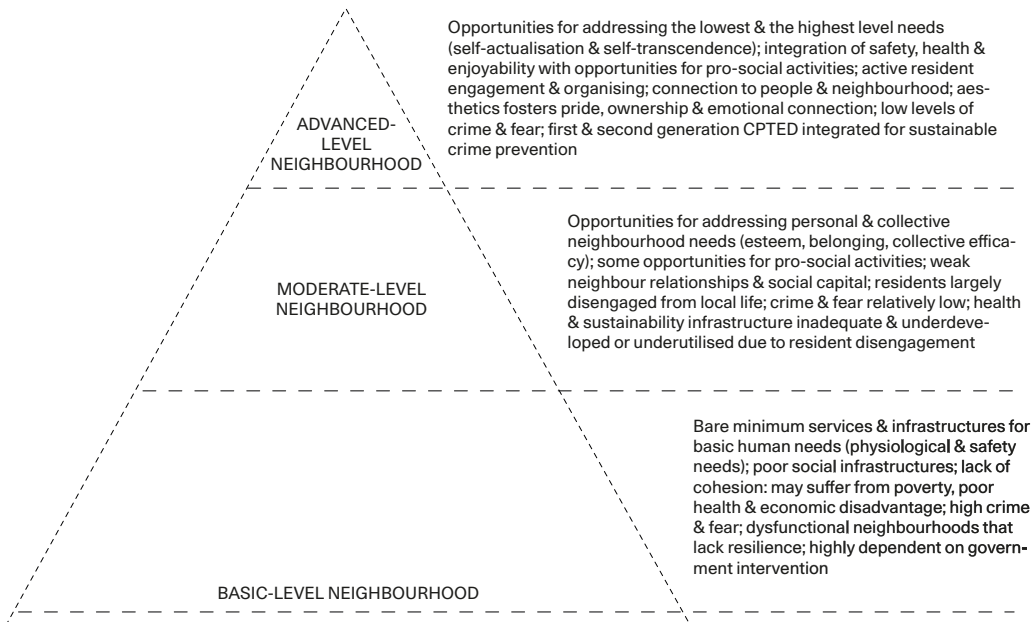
ADVANCED-LEVEL NEIGHBOURHOOD

Opportunities for addressing the lowest & the highest level needs (self-actualisation & self-transcendence); integration of safety, health & enjoyability with opportunities for pro-social activities; active resident engagement & organising; connection to people & neighbourhood; aesthetics fosters pride, ownership & emotional connection; low levels of crime & fear; first & second generation CPTED integrated for sustainable crime prevention

MODERATE-LEVEL NEIGHBOURHOOD

Opportunities for addressing personal & collective neighbourhood needs (esteem, belonging, collective efficacy); some opportunities for pro-social activities; weak neighbour relationships & social capital; residents largely disengaged from local life; crime & fear relatively low; health & sustainability infrastructure inadequate & underdeveloped or underutilised due to resident disengagement

BASIC-LEVEL NEIGHBOURHOOD

Bare minimum services & infrastructures for basic human needs (physiological & safety needs); poor social infrastructures; lack of cohesion: may suffer from poverty, poor health & economic disadvantage; high crime & fear; dysfunctional neighbourhoods that lack resilience; highly dependent on government intervention